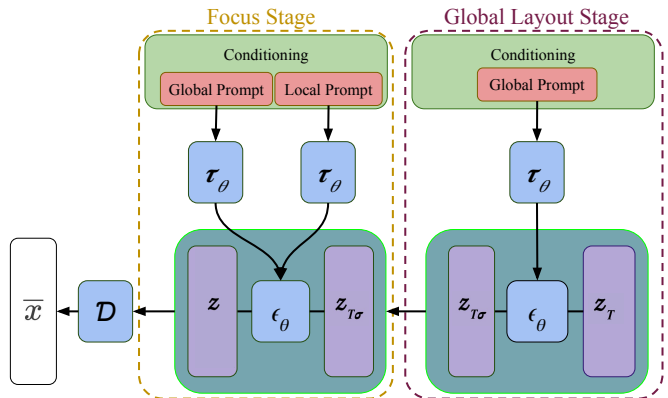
Focus Stage

Global Layout Stage

Conditioning

Global Prompt

Local Prompt

Conditioning

Global Prompt

$\tau_\theta$

$\tau_\theta$

$\tau_\theta$

$\overline{x}$

$\mathcal{D}$

$z$

$\epsilon_\theta$

$z_{T\sigma}$

$z_{T\sigma}$

$\epsilon_\theta$

$z_T$